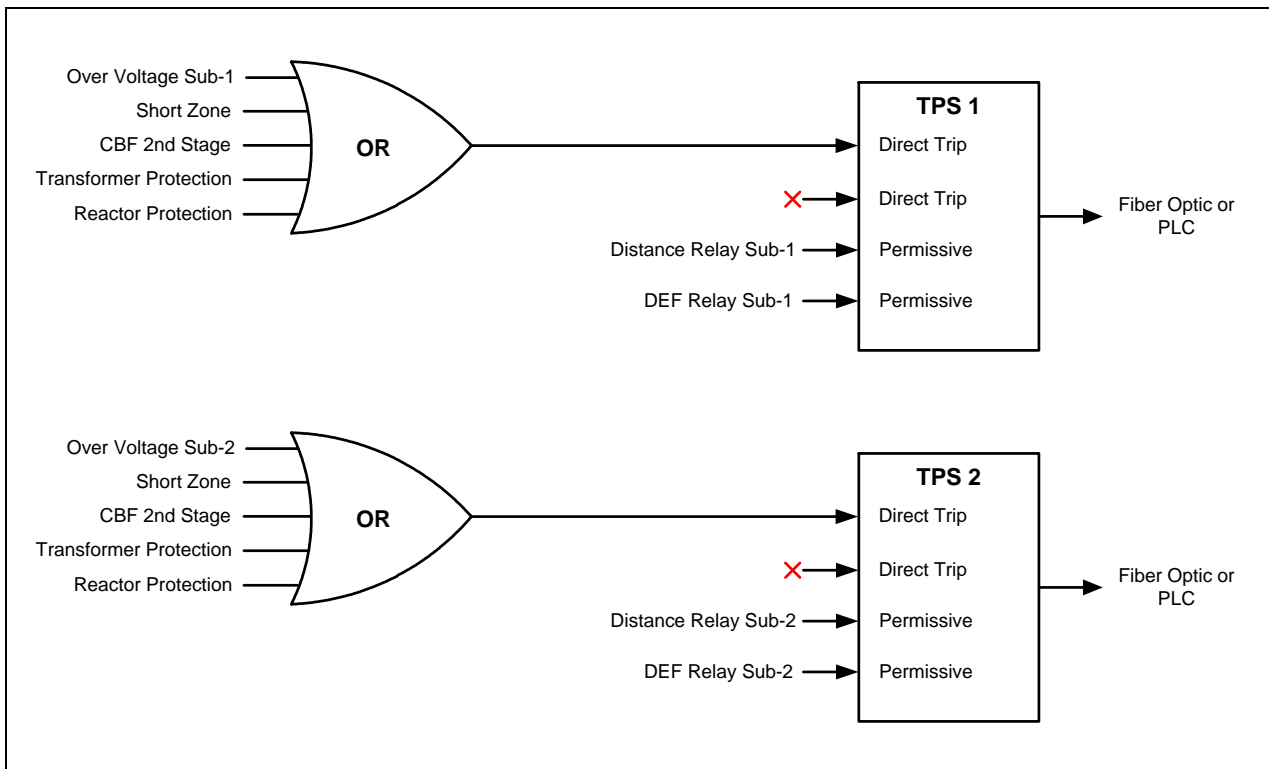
Over Voltage Sub-1
Short Zone
CBF 2nd Stage
Transformer Protection
Reactor Protection

OR

TPS 1
Direct Trip
Direct Trip
Permissive
Permissive

Distance Relay Sub-1
DEF Relay Sub-1

Fiber Optic or PLC

Over Voltage Sub-2
Short Zone
CBF 2nd Stage
Transformer Protection
Reactor Protection

OR

TPS 2
Direct Trip
Direct Trip
Permissive
Permissive

Distance Relay Sub-2
DEF Relay Sub-2

Fiber Optic or PLC